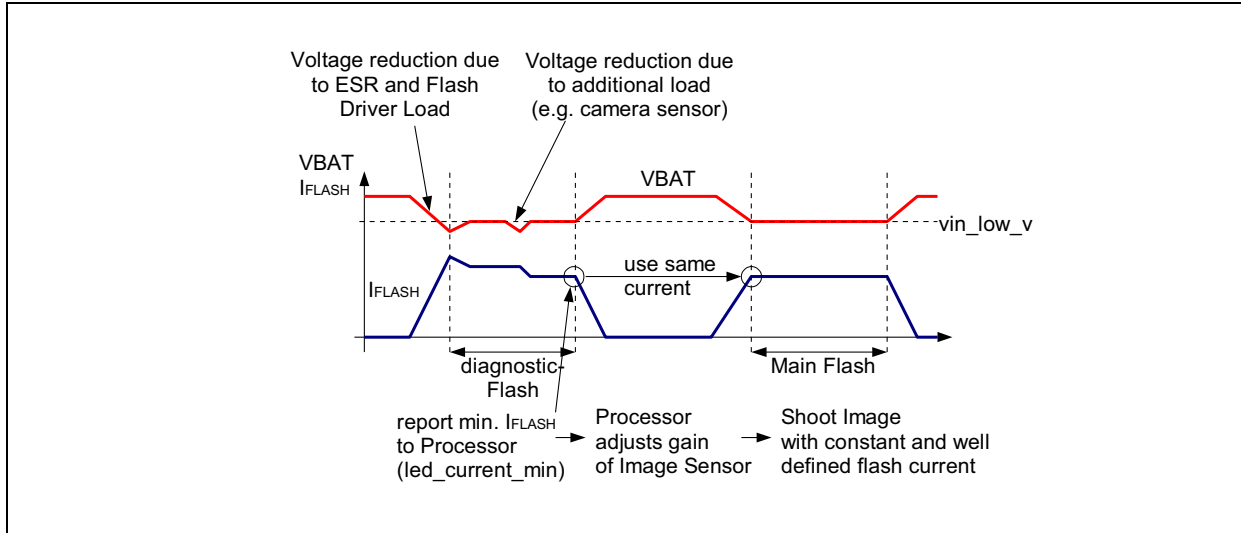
Voltage reduction due to ESR and Flash Driver Load

Voltage reduction due to additional load (e.g. camera sensor)

VBAT
IFLASH

VBAT

vin_low_v

IFLASH

use same current

diagnostic-Flash

Main Flash

report min. IFLASH to Processor (led_current_min)

Processor adjusts gain of Image Sensor

Shoot Image with constant and well defined flash current